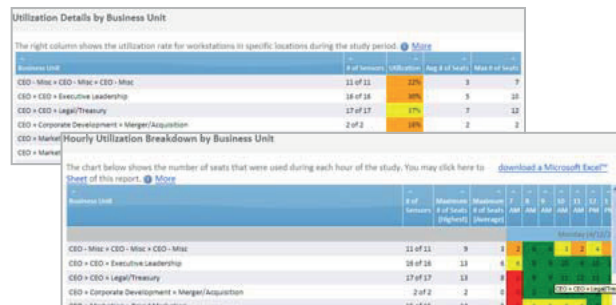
Utilization Details by Business Unit

The right column shows the utilization rate for workstations in specific locations during the study period. More

| Business Unit | # of Sensors | Utilization | Avg # of Seats | Max # of Seats |
|---|---|---|---|---|
| CEO - Misc > CEO - Misc > CEO - Misc | 11 of 11 | 22% | 3 | 7 |
| CEO > CEO > Executive Leadership | 16 of 16 | 30% | 5 | 13 |
| CEO > CEO > Legal/Treasury | 17 of 17 | 17% | 7 | 12 |
| CEO > Corporate Development > Merger/Acquisition | 2 of 2 | 16% | 2 | 2 |
| CEO > Market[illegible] | | | | |
| CEO > Market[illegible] | | | | |

Hourly Utilization Breakdown by Business Unit

The chart below shows the number of seats that were used during each hour of the study. You may click here to download a Microsoft Excel™ Sheet of this report. More

| Business Unit | # of Sensors | Maximum # of Seats (Highest) | Maximum # of Seats (Average) | 7 AM | 8 AM | 9 AM | 10 AM | 11 AM | 12 PM | 1 PM |
|---|---|---|---|---|---|---|---|---|---|---|
| | | | | Monday (4/1/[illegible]) | | | | | | |
| CEO - Misc > CEO - Misc > CEO - Misc | 11 of 11 | 9 | 3 | 2 | 4 | | 1 | 2 | 4 | |
| CEO > CEO > Executive Leadership | 16 of 16 | 13 | 6 | 8 | 9 | | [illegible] | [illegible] | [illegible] | |
| CEO > CEO > Legal/Treasury | 17 of 17 | 13 | 8 | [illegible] | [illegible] | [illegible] | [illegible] | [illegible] | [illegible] | |
| CEO > Corporate Development > Merger/Acquisition | 2 of 2 | 2 | 0 | | | | | | | |

CEO > CEO > Legal/Tre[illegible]